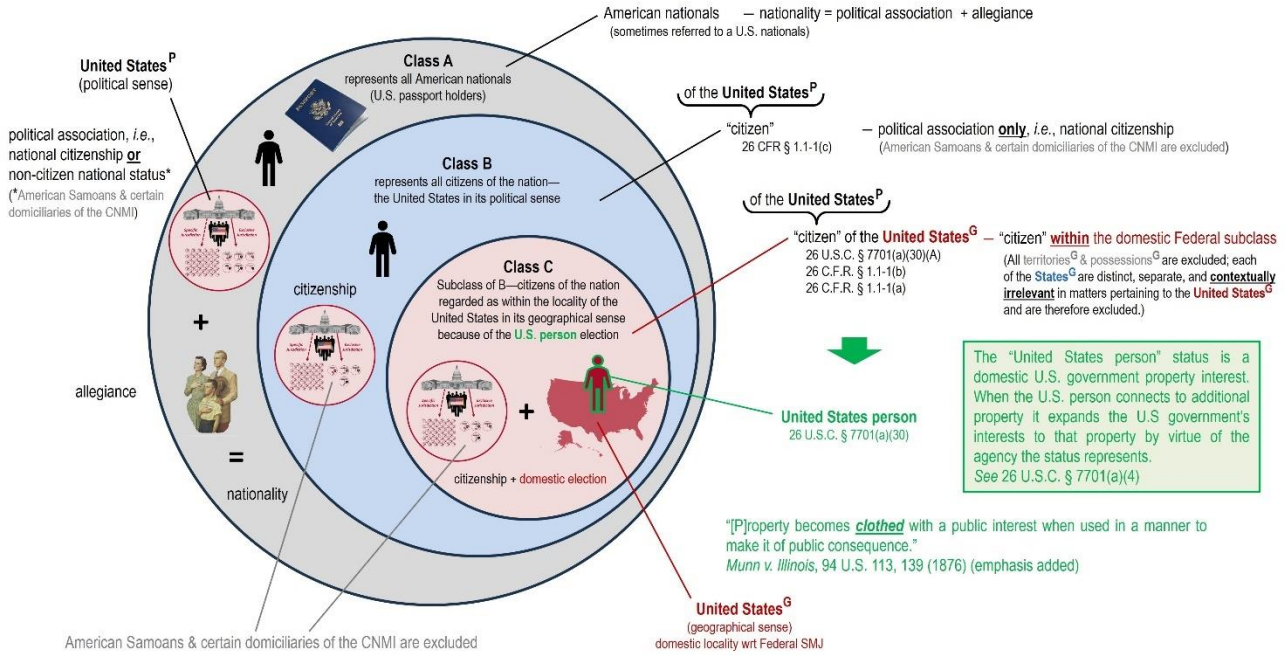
American nationals — nationality = political association + allegiance
(sometimes referred to a U.S. nationals)

United States$^{P}$
(political sense)

political association, *i.e.*, national citizenship **or** non-citizen national status*
(*American Samoans & certain domiciliaries of the CNMI)

Class A
represents all American nationals
(U.S. passport holders)

Class B
represents all citizens of the nation—the United States in its political sense

citizenship

Class C
Subclass of B—citizens of the nation regarded as within the locality of the United States in its geographical sense because of the U.S. person election

citizenship + domestic election

+

allegiance

=

nationality

of the **United States$^{P}$**
"citizen" — political association **only**, *i.e.*, national citizenship
26 CFR § 1.1-1(c)
(American Samoans & certain domiciliaries of the CNMI are excluded)

of the **United States$^{P}$**
"citizen" of the **United States$^{G}$** — "citizen" **within** the domestic Federal subclass
26 U.S.C. § 7701(a)(30)(A)
26 C.F.R. § 1.1-1(b)
26 C.F.R. § 1.1-1(a)
(All territories$^{G}$ & possessions$^{G}$ are excluded; each of the States$^{G}$ are distinct, separate, and **contextually irrelevant** in matters pertaining to the **United States$^{G}$** and are therefore excluded.)

The "United States person" status is a domestic U.S. government property interest. When the U.S. person connects to additional property it expands the U.S government's interests to that property by virtue of the agency the status represents.
*See* 26 U.S.C. § 7701(a)(4)

United States person
26 U.S.C. § 7701(a)(30)

"[P]roperty becomes ***clothed*** with a public interest when used in a manner to make it of public consequence."
*Munn v. Illinois*, 94 U.S. 113, 139 (1876) (emphasis added)

United States$^{G}$
(geographical sense)
domestic locality wrt Federal SMJ

American Samoans & certain domiciliaries of the CNMI are excluded